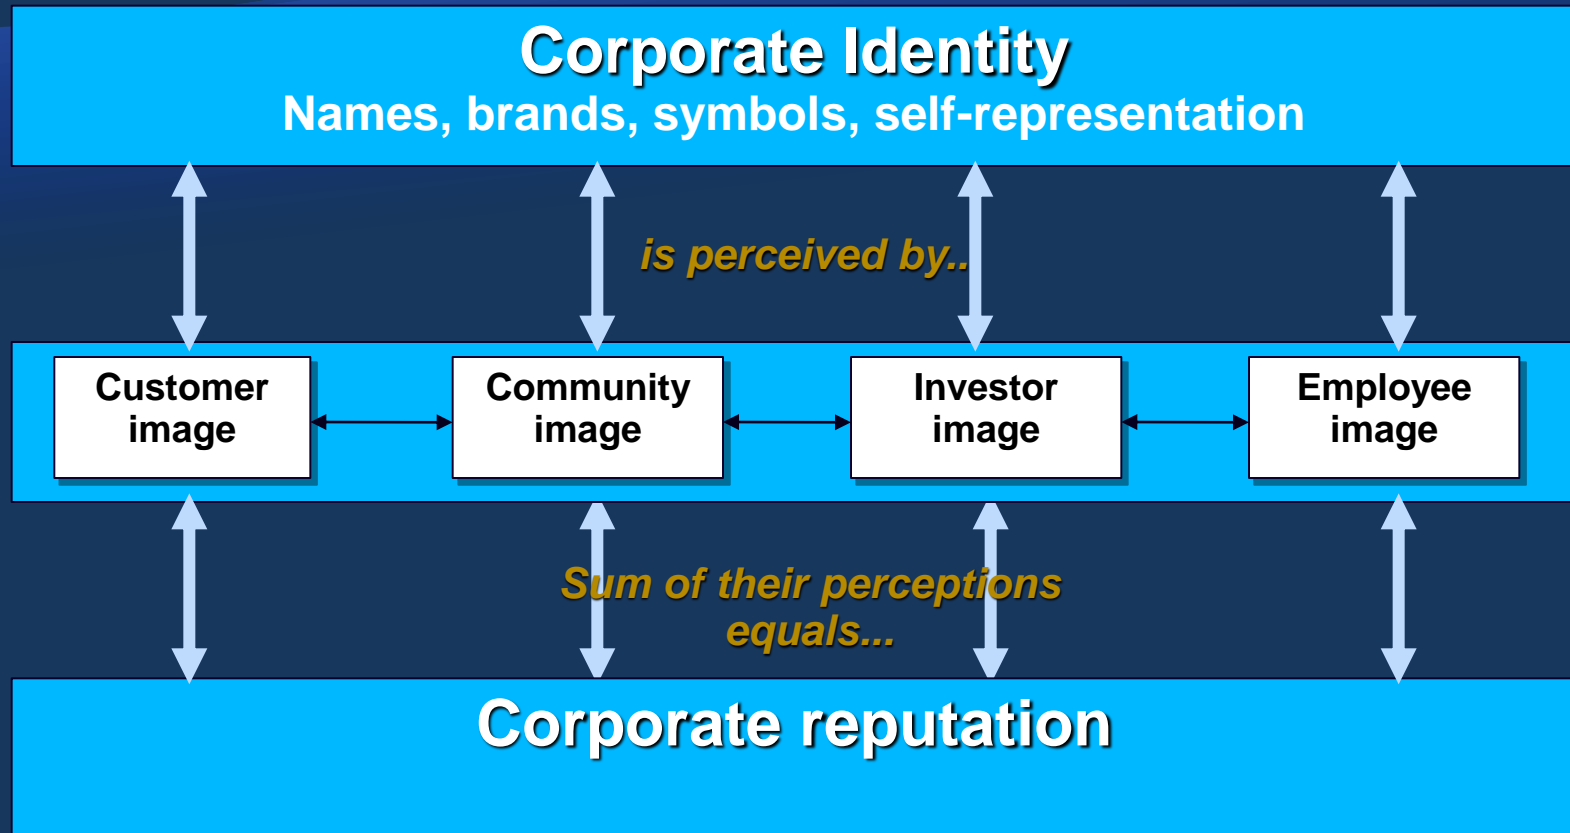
Corporate Identity
Names, brands, symbols, self-representation

is perceived by..

Customer image

Community image

Investor image

Employee image

Sum of their perceptions equals...

Corporate reputation